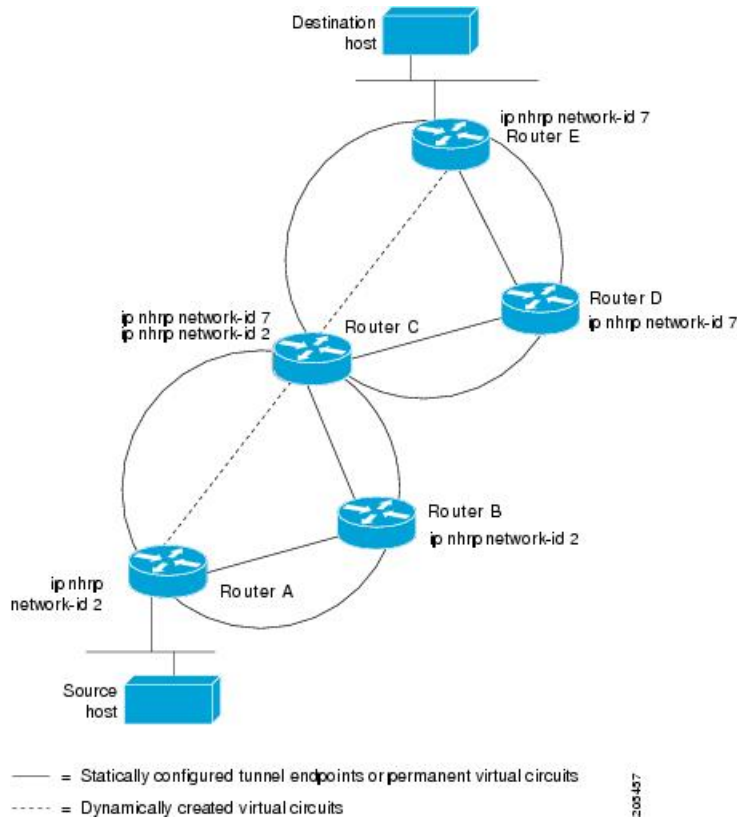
Destination host

ip nhrp network-id 7
Router E

Router D
ip nhrp network-id 7

ip nhrp network-id 7
ip nhrp network-id 2

Router C

Router B
ip nhrp network-id 2

ip nhrp network-id 2

Router A

Source host

—— = Statically configured tunnel endpoints or permanent virtual circuits
----- = Dynamically created virtual circuits

205457